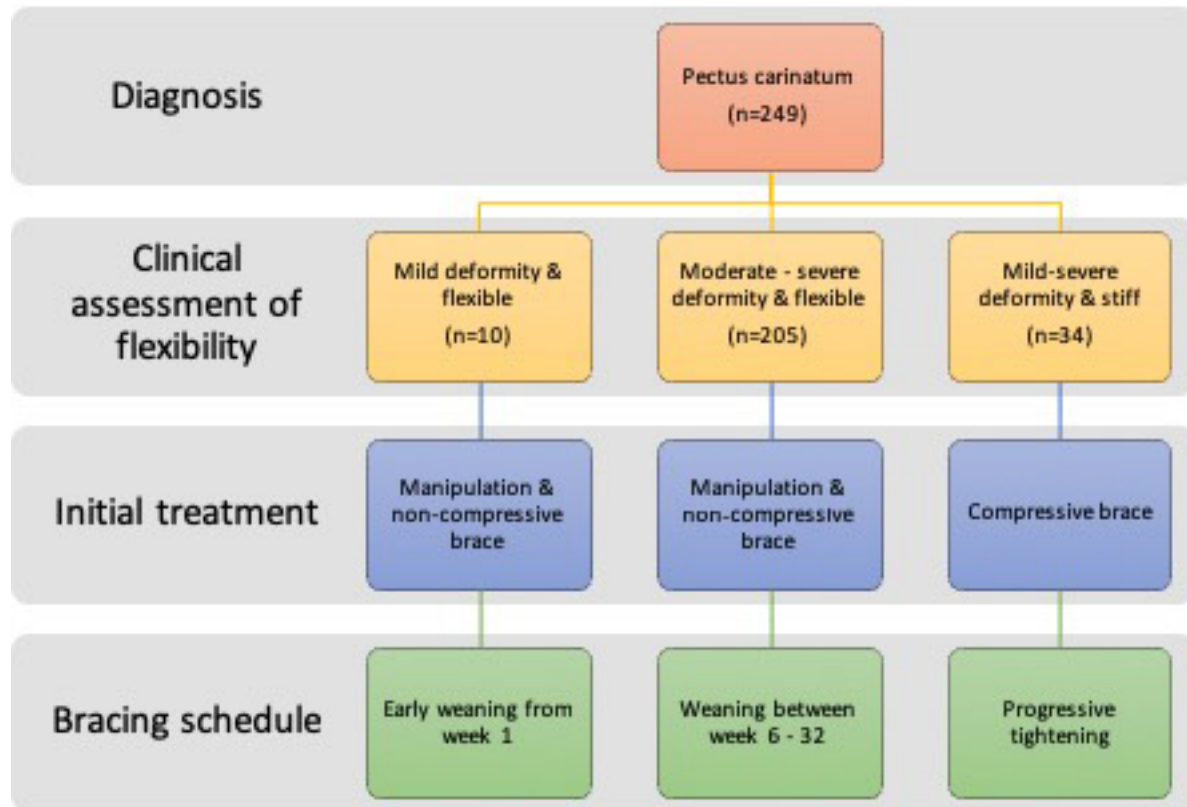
Diagnosis

Pectus carinatum
(n=249)

Clinical assessment of flexibility

Mild deformity & flexible
(n=10)

Moderate - severe deformity & flexible
(n=205)

Mild-severe deformity & stiff
(n=34)

Initial treatment

Manipulation & non-compressive brace

Manipulation & non-compressive brace

Compressive brace

Bracing schedule

Early weaning from week 1

Weaning between week 6 - 32

Progressive tightening